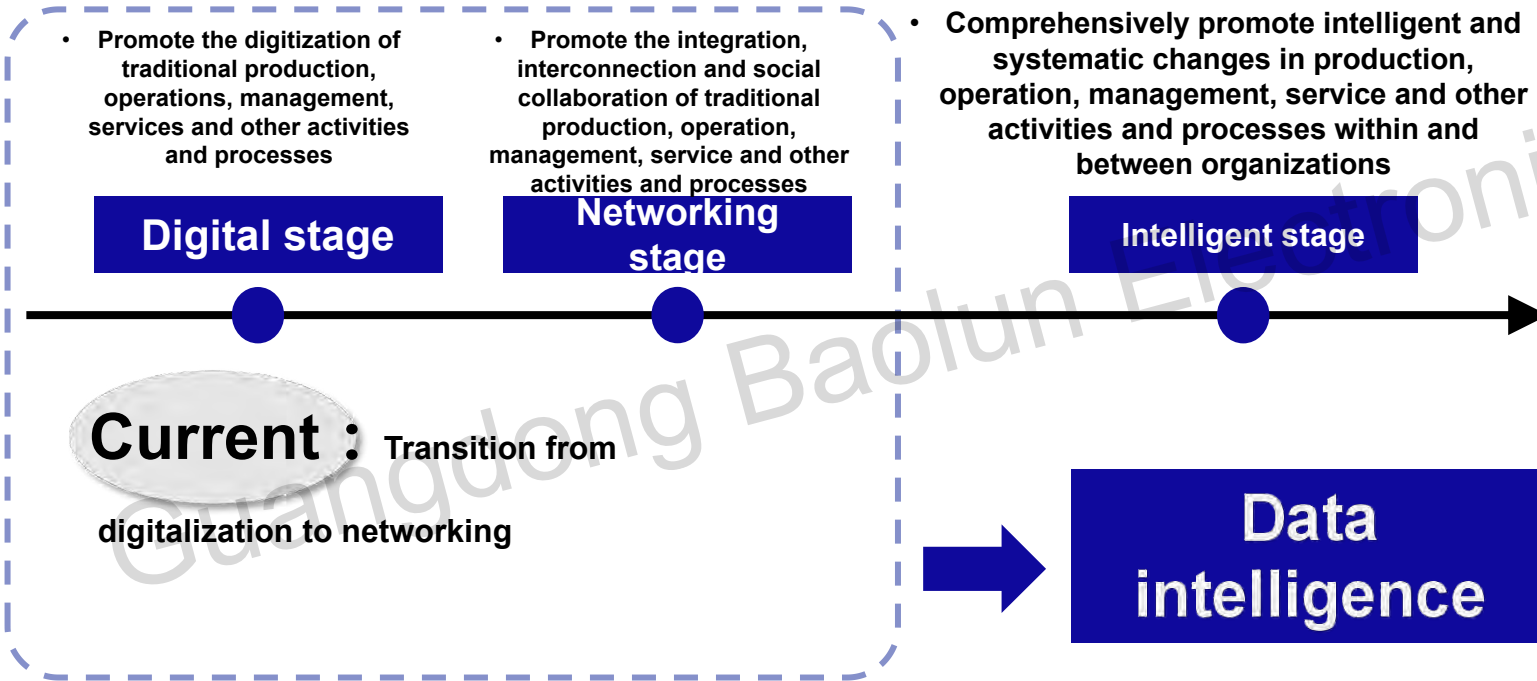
• Promote the digitization of traditional production, operations, management, services and other activities and processes

Digital stage

• Promote the integration, interconnection and social collaboration of traditional production, operation, management, service and other activities and processes

Networking stage

• Comprehensively promote intelligent and systematic changes in production, operation, management, service and other activities and processes within and between organizations

Intelligent stage

Current：Transition from digitalization to networking

Data intelligence

Guangdong Baolun Electroni